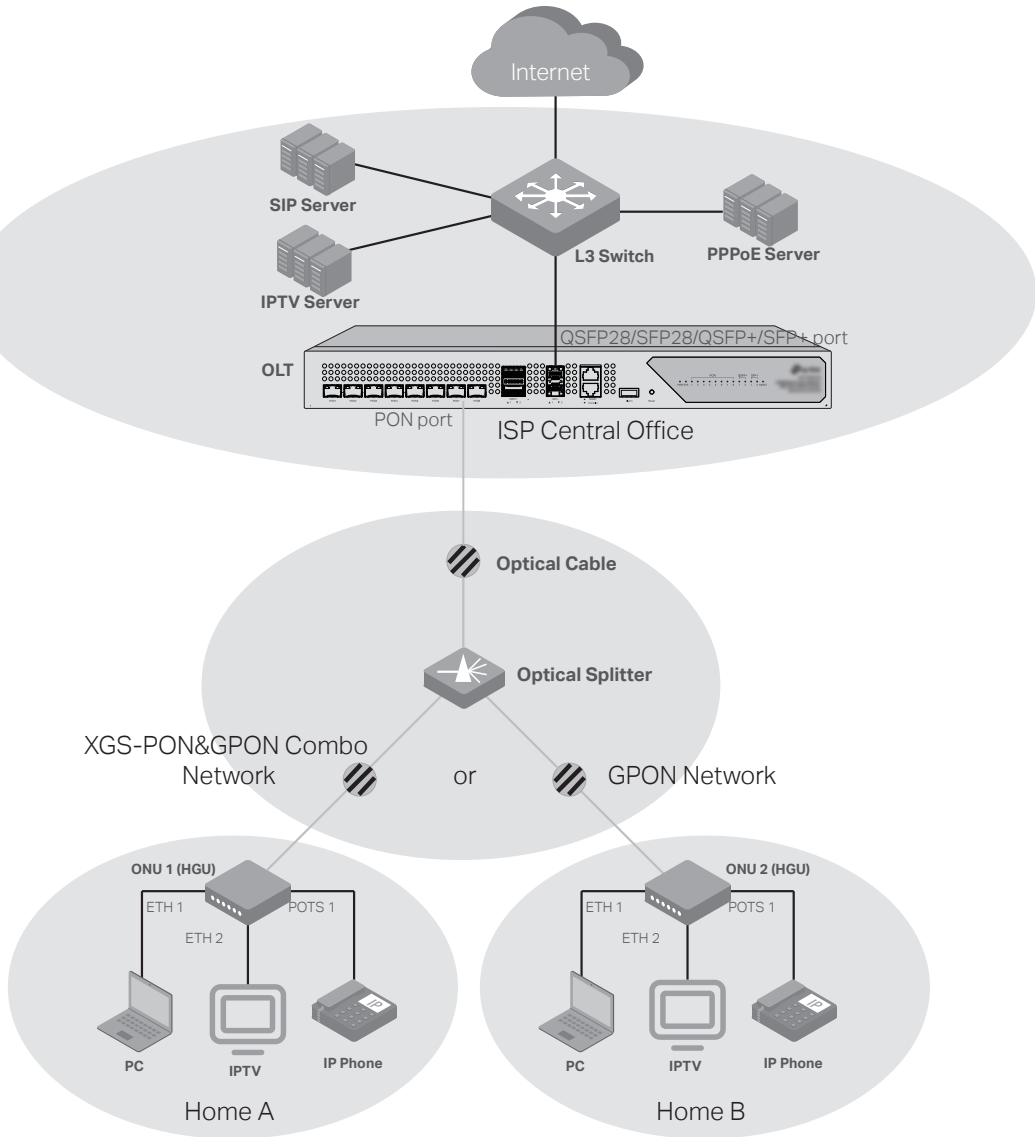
Internet

SIP Server

L3 Switch

PPPoE Server

IPTV Server

QSFP28/SFP28/QSFP+/SFP+ port

OLT

PON port

ISP Central Office

Optical Cable

Optical Splitter

XGS-PON&GPON Combo Network

or

GPON Network

ONU 1 (HGU)

ETH 1

ETH 2

POTS 1

PC

IPTV

IP

IP Phone

Home A

ONU 2 (HGU)

ETH 1

ETH 2

POTS 1

PC

IPTV

IP

IP Phone

Home B